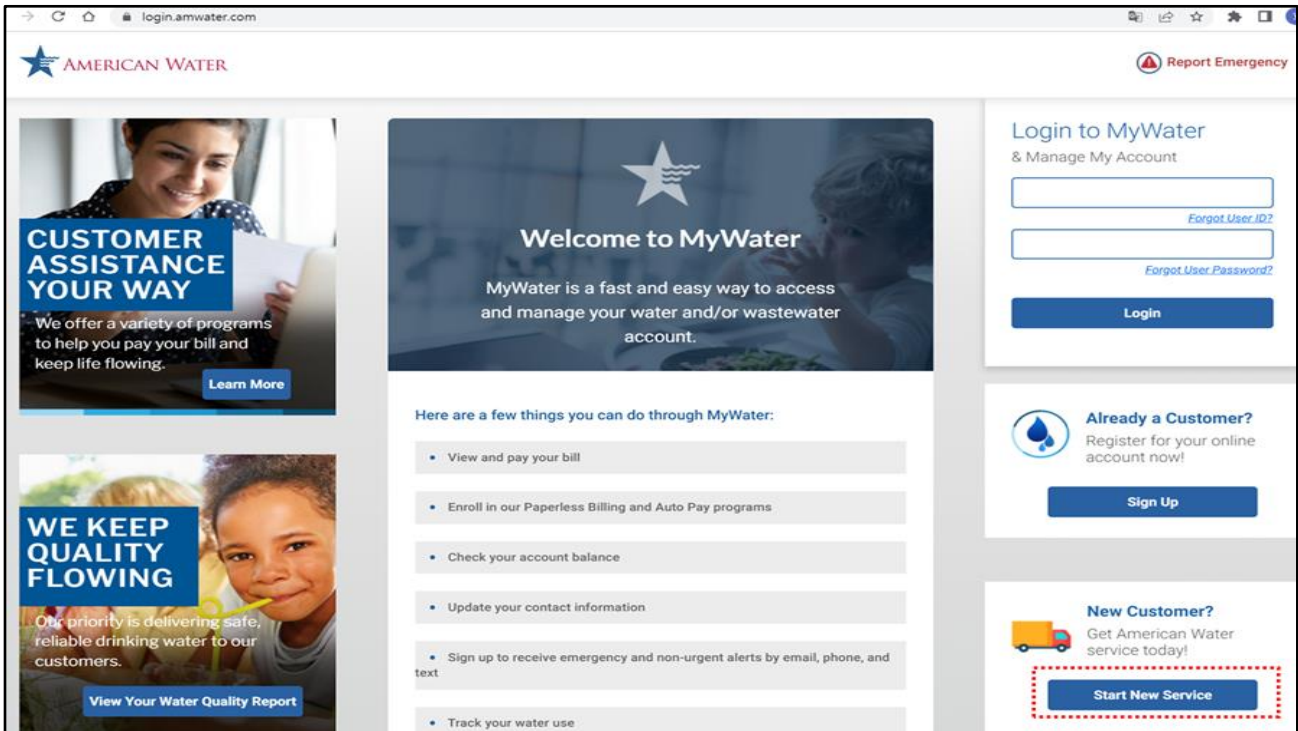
login.amwater.com

AMERICAN WATER

Report Emergency

CUSTOMER ASSISTANCE YOUR WAY

We offer a variety of programs to help you pay your bill and keep life flowing.

Learn More

WE KEEP QUALITY FLOWING

Our priority is delivering safe, reliable drinking water to our customers.

View Your Water Quality Report

Welcome to MyWater

MyWater is a fast and easy way to access and manage your water and/or wastewater account.

Here are a few things you can do through MyWater:

• View and pay your bill

• Enroll in our Paperless Billing and Auto Pay programs

• Check your account balance

• Update your contact information

• Sign up to receive emergency and non-urgent alerts by email, phone, and text

• Track your water use

Login to MyWater

& Manage My Account

Forgot User ID?

Forgot User Password?

Login

Already a Customer?

Register for your online account now!

Sign Up

New Customer?

Get American Water service today!

Start New Service